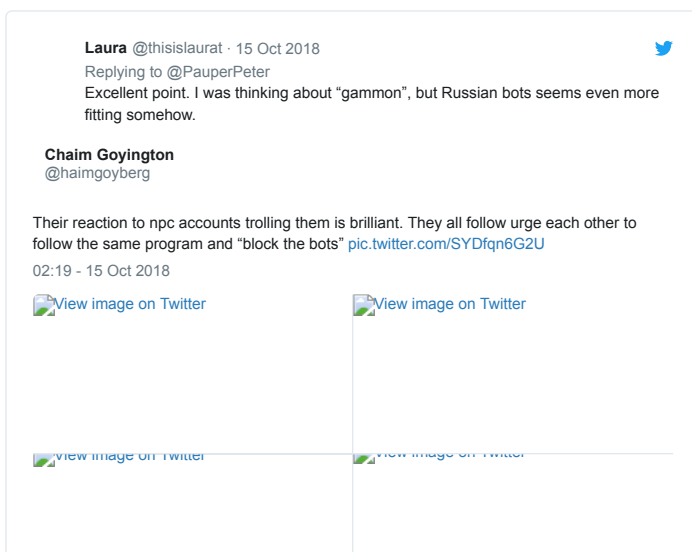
Laura @thisislaurat · 15 Oct 2018

Replying to @PauperPeter

Excellent point. I was thinking about “gammon”, but Russian bots seems even more fitting somehow.

Chaim Goyington
@haimgoyberg

Their reaction to npc accounts trolling them is brilliant. They all follow urge each other to follow the same program and “block the bots” pic.twitter.com/SYDfqn6G2U

02:19 - 15 Oct 2018

View image on Twitter

View image on Twitter

View image on Twitter

View image on Twitter